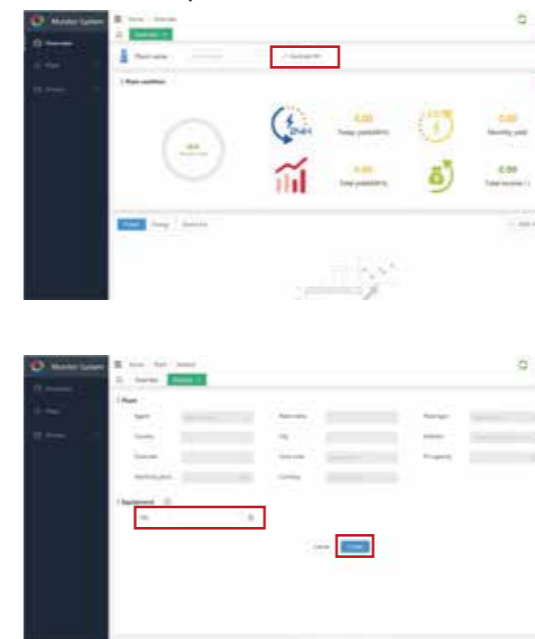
Monitor System

Overview

Plant

Device

Home / Overview

Overview

Plant name

+ Add plant

Plant condition

0.00

Today yield(kWh)

0.00

Monthly yield

0.00

Total yield(kWh)

0.00

Total income

Power

Energy

Revenue

Monitor System

Home / Plant / Add plant

Overview

Add plant

Plant

Agent

Plant name

Plant type

Country

City

Address

Time zone

Grid code

PV capacity

Electricity price

Currency

Equipment

SN

Cancel

Create